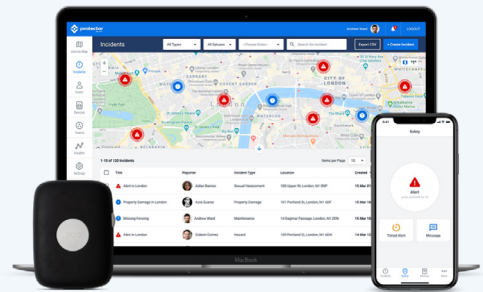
protector

Incidents

All Types
All Statuses
Choose Status
Search for Incident
Export CSV
+ Create Incident

Incidents

1-10 of 120 Incidents
Items per Page 10

| Title | Reporter | Incident Type | Location | Created |
|---|---|---|---|---|
| Alert in London | Julian Barnes | Sexual Harassment | 108 Upper St, London, N1 1NP | |
| Property Damage in London | Kate Gomez | Property Damage | 141 Portland St, London, N1 1EP | |
| Missing Fencing | Andrew Mell | Maintenance | 10 Portland St, London, N1 2DW | |
| Alert in London | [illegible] | Hazard | 108 Portland St, London, N1 2DW | |

MacBook

Safety

Alert

Timed Alert
Message